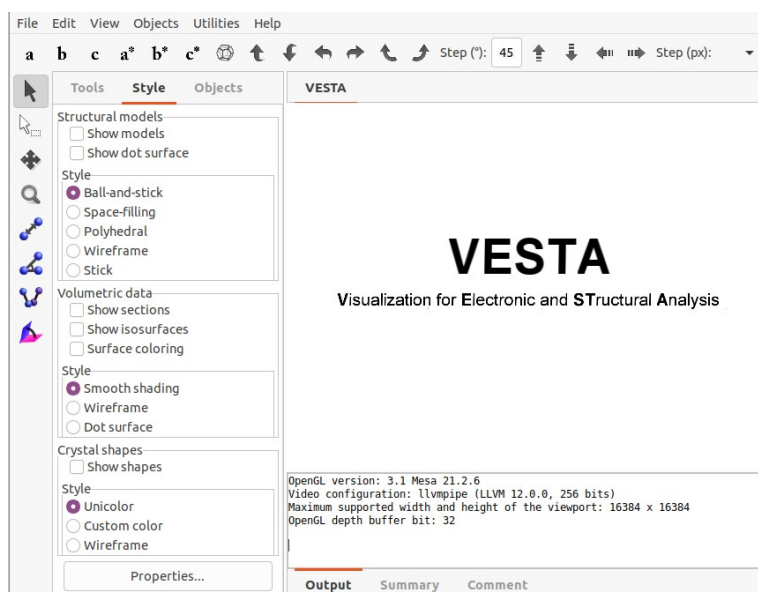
File Edit View Objects Utilities Help

a b c a* b* c* Step (°): 45 Step (px):

Tools Style Objects

VESTA

Structural models
Show models
Show dot surface
Style
Ball-and-stick
Space-filling
Polyhedral
Wireframe
Stick

Volumetric data
Show sections
Show isosurfaces
Surface coloring
Style
Smooth shading
Wireframe
Dot surface

Crystal shapes
Show shapes
Style
Unicolor
Custom color
Wireframe

Properties...

VESTA

Visualization for Electronic and STructural Analysis

OpenGL version: 3.1 Mesa 21.2.6
Video configuration: llvmpipe (LLVM 12.0.0, 256 bits)
Maximum supported width and height of the viewport: 16384 x 16384
OpenGL depth buffer bit: 32

Output Summary Comment